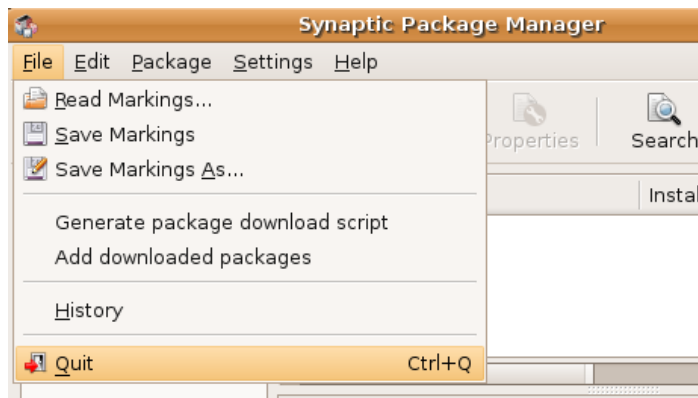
Synaptic Package Manager

File Edit Package Settings Help

Read Markings...
Save Markings
Save Markings As...
Generate package download script
Add downloaded packages
History
Quit Ctrl+Q

Properties
Search
Instal